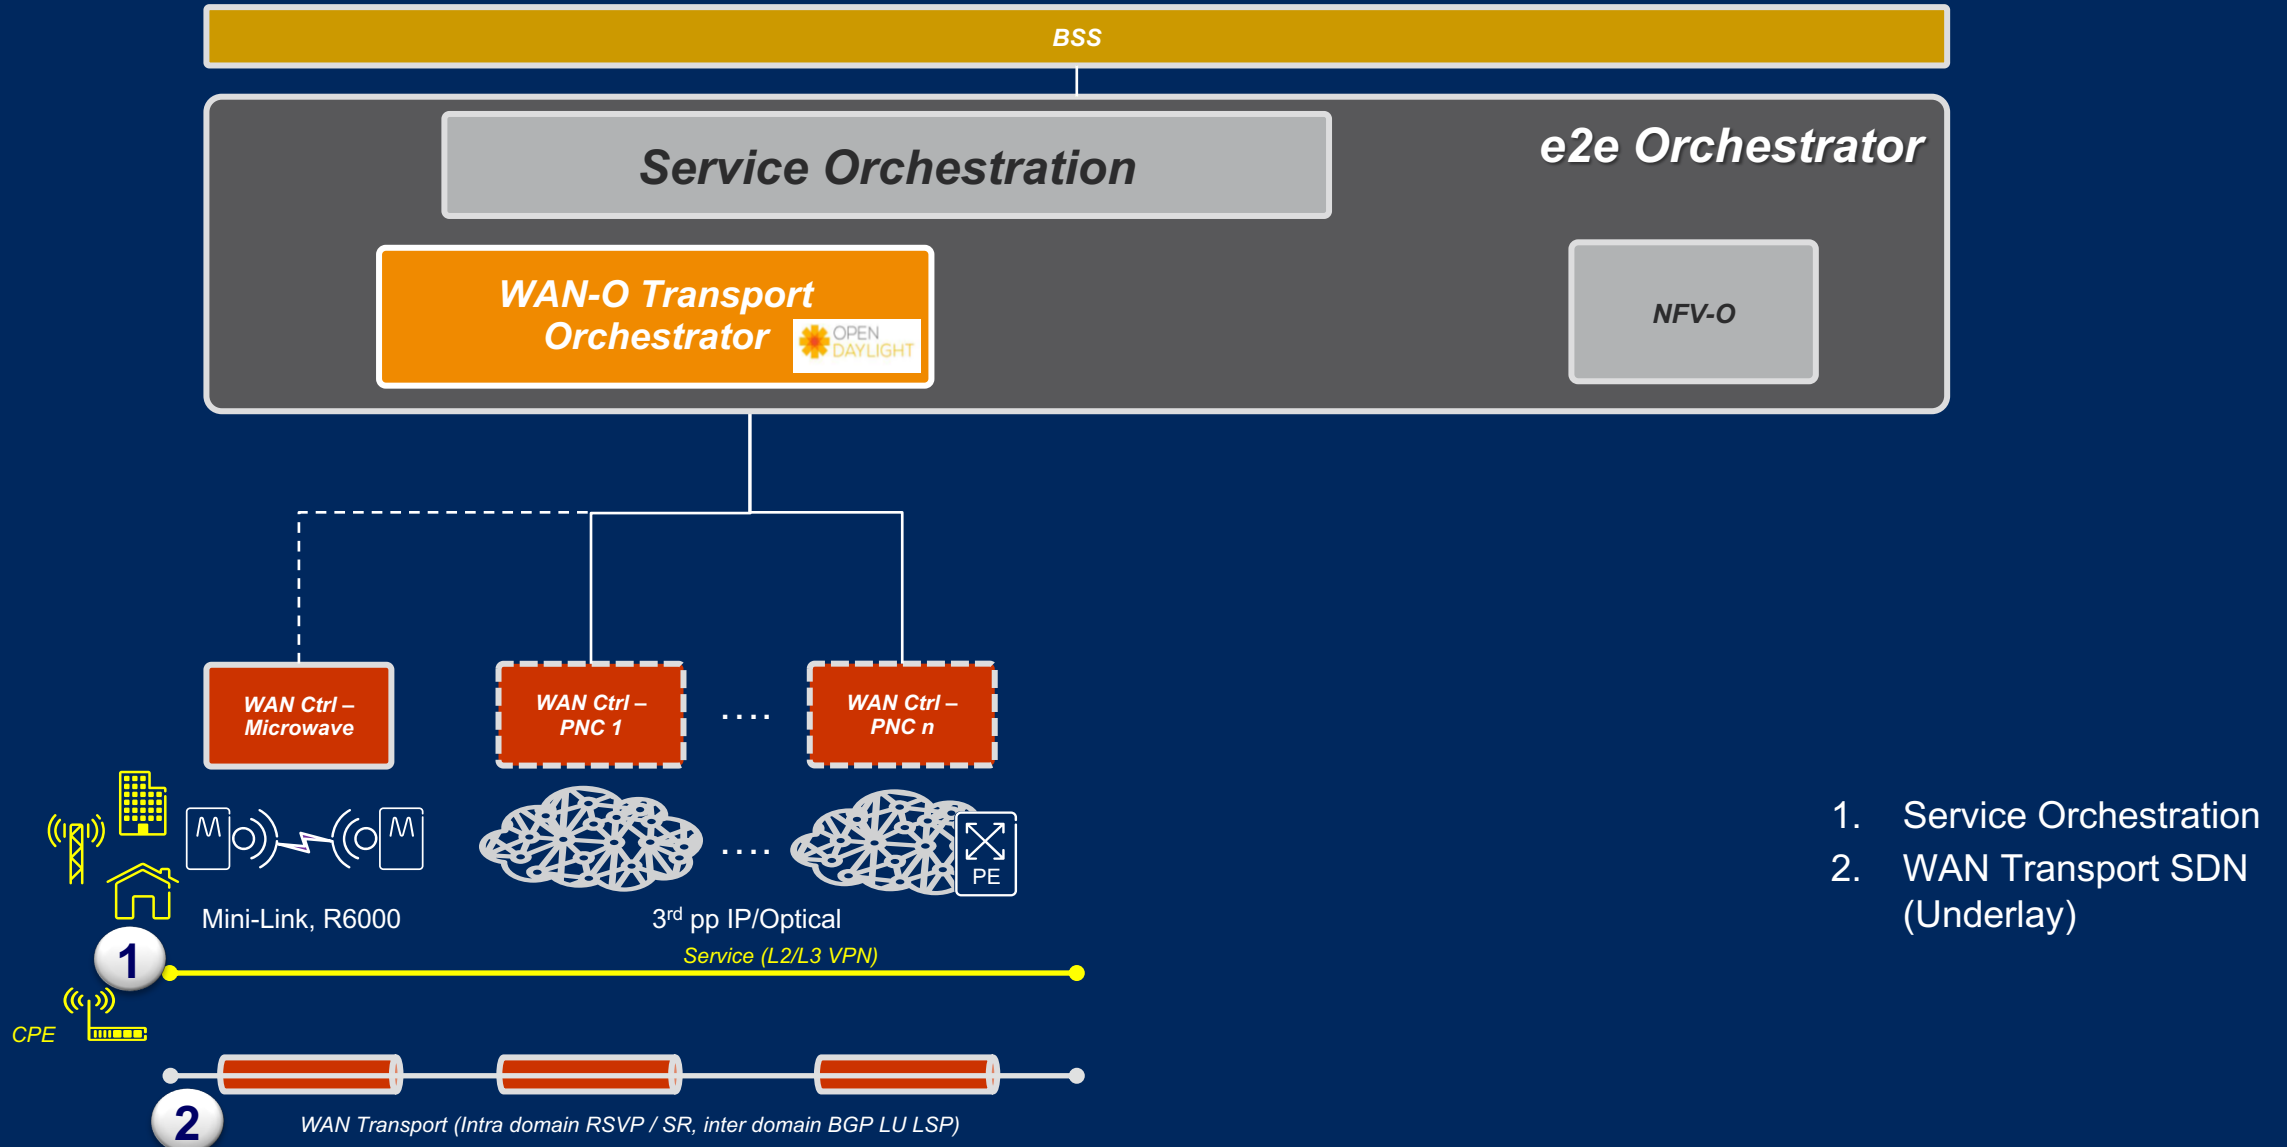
BSS

Service Orchestration

e2e Orchestrator

WAN-O Transport Orchestrator

OPEN DAYLIGHT

NFV-O

WAN Ctrl – Microwave

WAN Ctrl – PNC 1

....

WAN Ctrl – PNC n

M M

....

PE

Mini-Link, R6000

3$^{rd}$ pp IP/Optical

Service (L2/L3 VPN)

1

CPE

2

WAN Transport (Intra domain RSVP / SR, inter domain BGP LU LSP)

1. Service Orchestration
2. WAN Transport SDN (Underlay)